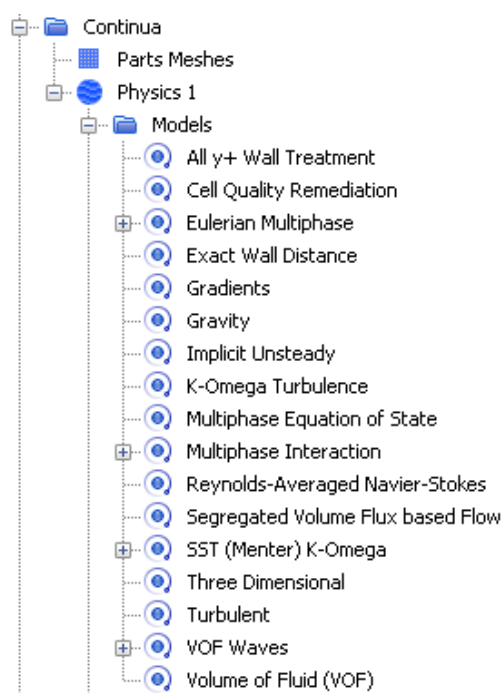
Continua
Parts Meshes
Physics 1
Models
All y+ Wall Treatment
Cell Quality Remediation
Eulerian Multiphase
Exact Wall Distance
Gradients
Gravity
Implicit Unsteady
K-Omega Turbulence
Multiphase Equation of State
Multiphase Interaction
Reynolds-Averaged Navier-Stokes
Segregated Volume Flux based Flow
SST (Menter) K-Omega
Three Dimensional
Turbulent
VOF Waves
Volume of Fluid (VOF)